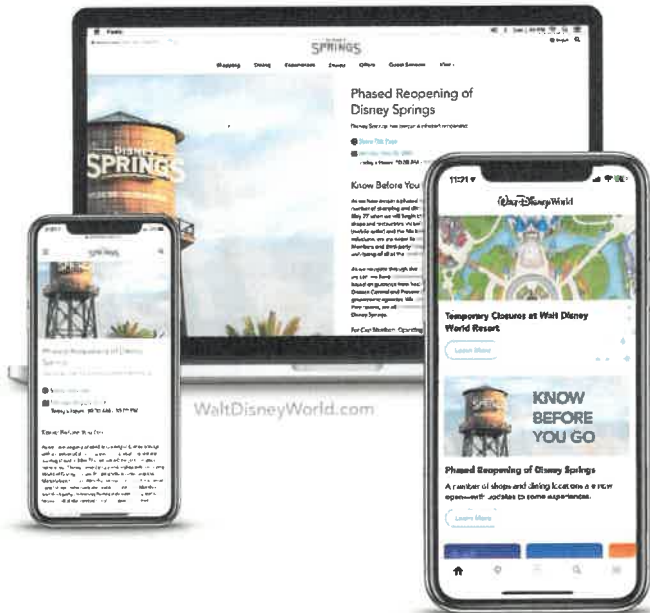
SPRINGS

Shopping Dining Entertainment Events Offers Guest Services

Phased Reopening of Disney Springs

Know Before You Go

DISNEY SPRINGS

SPRINGS

Phased Reopening of Disney Springs

Know Before You Go

WaltDisneyWorld.com

11:21

Walt Disney World

Temporary Closures at Walt Disney World Resort

Learn More

KNOW BEFORE YOU GO

Phased Reopening of Disney Springs

A number of shops and dining locations a new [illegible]

Learn More